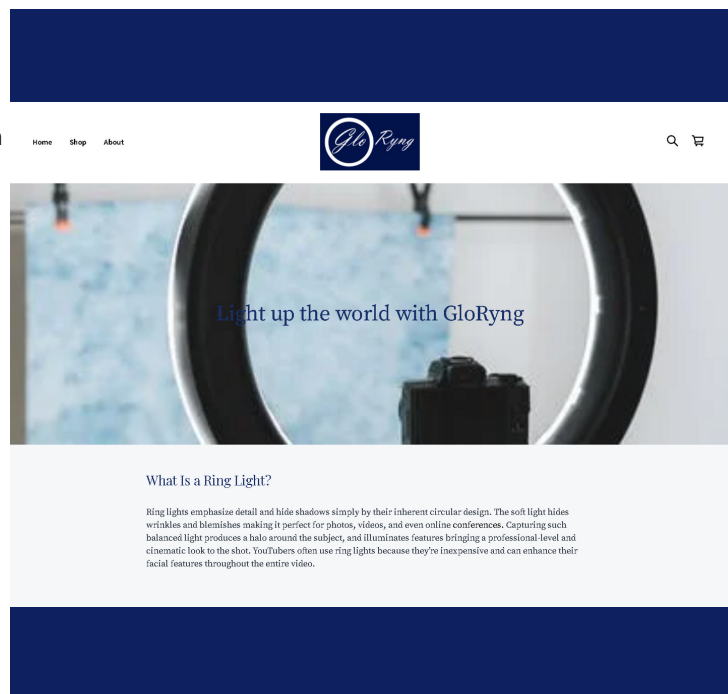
Home Shop About

Glo Ryng

Light up the world with GloRyng

What Is a Ring Light?

Ring lights emphasize detail and hide shadows simply by their inherent circular design. The soft light hides wrinkles and blemishes making it perfect for photos, videos, and even online conferences. Capturing such balanced light produces a halo around the subject, and illuminates features bringing a professional-level and cinematic look to the shot. YouTubers often use ring lights because they're inexpensive and can enhance their facial features throughout the entire video.